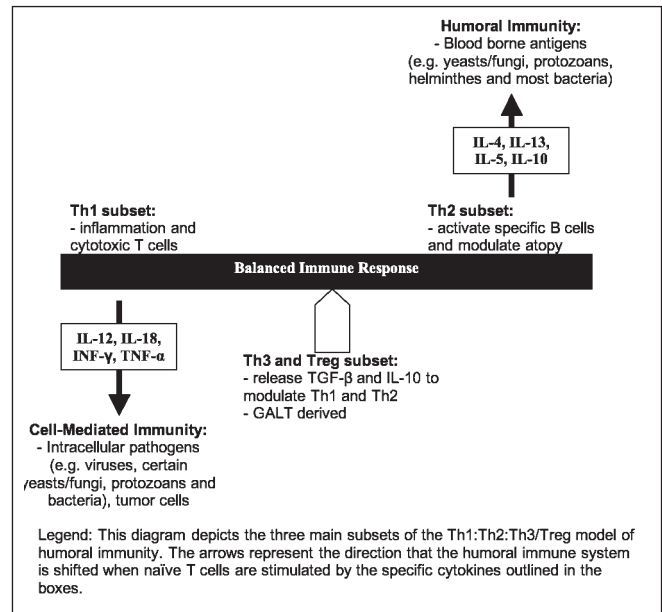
Humoral Immunity:
- Blood borne antigens
(e.g. yeasts/fungi, protozoans, helminthes and most bacteria)

IL-4, IL-13,
IL-5, IL-10

Th1 subset:
- inflammation and cytotoxic T cells

Th2 subset:
- activate specific B cells and modulate atopy

Balanced Immune Response

IL-12, IL-18,
INF-γ, TNF-α

Th3 and Treg subset:
- release TGF-β and IL-10 to modulate Th1 and Th2
- GALT derived

Cell-Mediated Immunity:
- Intracellular pathogens
(e.g. viruses, certain yeasts/fungi, protozoans and bacteria), tumor cells

Legend: This diagram depicts the three main subsets of the Th1:Th2:Th3/Treg model of humoral immunity. The arrows represent the direction that the humoral immune system is shifted when naïve T cells are stimulated by the specific cytokines outlined in the boxes.